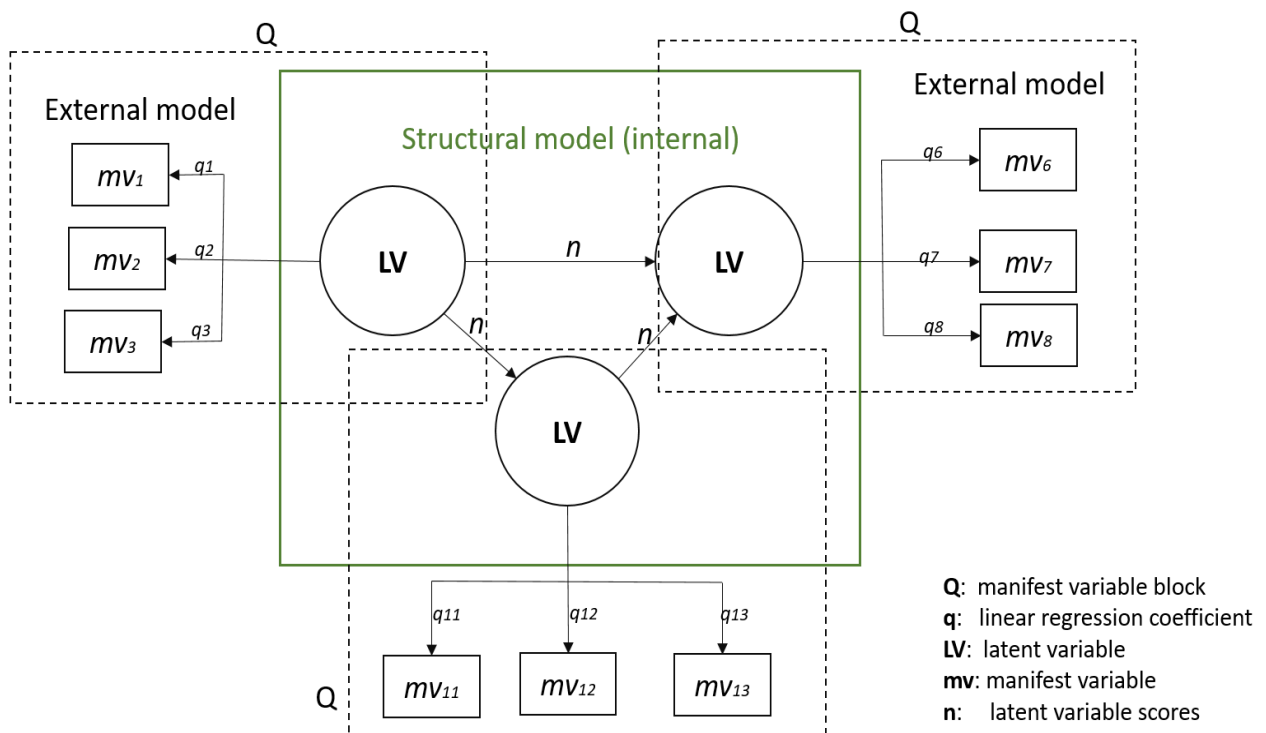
Q

External model

Structural model (internal)

Q

External model

$mv_1$

$q1$

$mv_2$

$q2$

$mv_3$

$q3$

LV

$n$

LV

$n$

$n$

LV

$q6$

$mv_6$

$q7$

$mv_7$

$q8$

$mv_8$

$q11$

$q12$

$q13$

Q

$mv_{11}$

$mv_{12}$

$mv_{13}$

**Q**: manifest variable block
**q**: linear regression coefficient
**LV**: latent variable
**mv**: manifest variable
**n**: latent variable scores